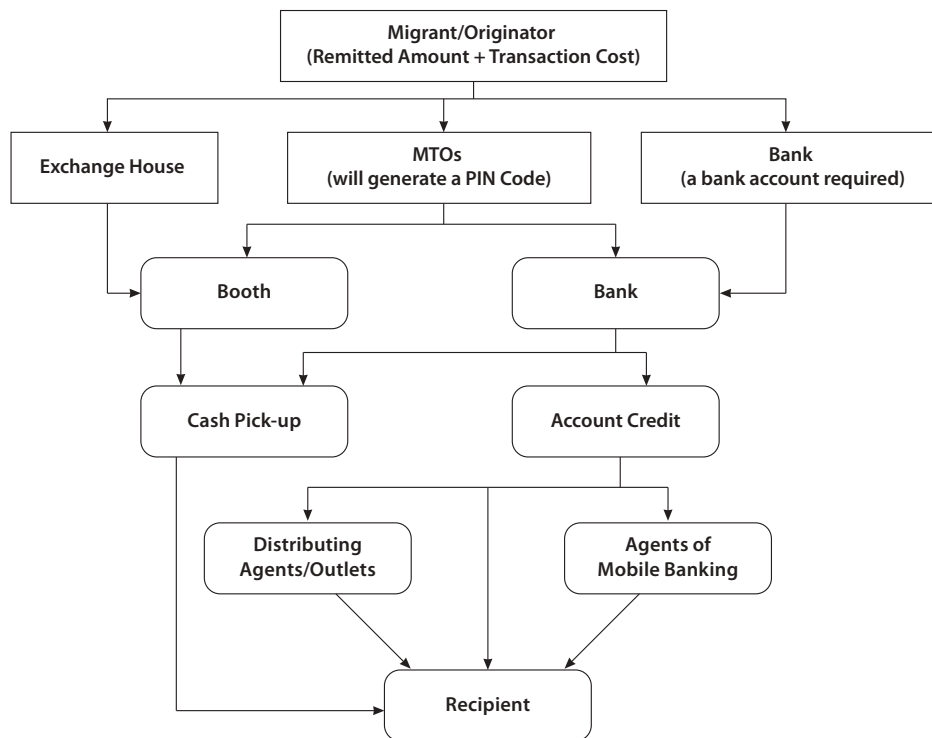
Migrant/Originator
(Remitted Amount + Transaction Cost)

Exchange House

MTOs
(will generate a PIN Code)

Bank
(a bank account required)

Booth

Bank

Cash Pick-up

Account Credit

Distributing Agents/Outlets

Agents of Mobile Banking

Recipient